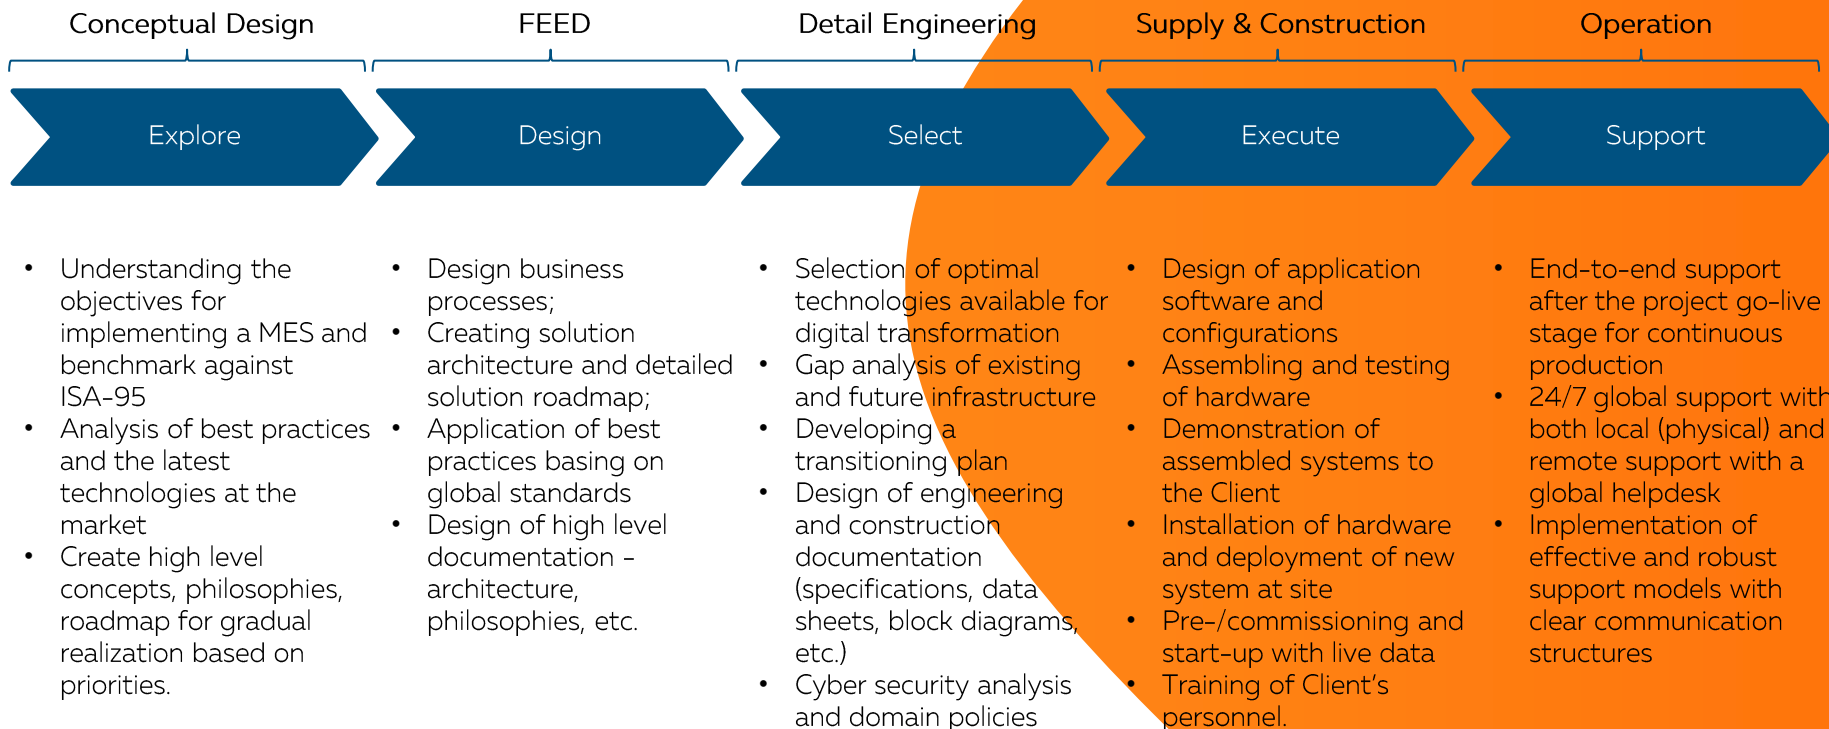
Conceptual Design

FEED

Detail Engineering

Supply & Construction

Operation

Explore

Design

Select

Execute

Support

- Understanding the objectives for implementing a MES and benchmark against ISA-95
- Analysis of best practices and the latest technologies at the market
- Create high level concepts, philosophies, roadmap for gradual realization based on priorities.

- Design business processes;
- Creating solution architecture and detailed solution roadmap;
- Application of best practices basing on global standards
- Design of high level documentation - architecture, philosophies, etc.

- Selection of optimal technologies available for digital transformation
- Gap analysis of existing and future infrastructure
- Developing a transitioning plan
- Design of engineering and construction documentation (specifications, data sheets, block diagrams, etc.)
- Cyber security analysis and domain policies

- Design of application software and configurations
- Assembling and testing of hardware
- Demonstration of assembled systems to the Client
- Installation of hardware and deployment of new system at site
- Pre-/commissioning and start-up with live data
- Training of Client's personnel.

- End-to-end support after the project go-live stage for continuous production
- 24/7 global support with both local (physical) and remote support with a global helpdesk
- Implementation of effective and robust support models with clear communication structures